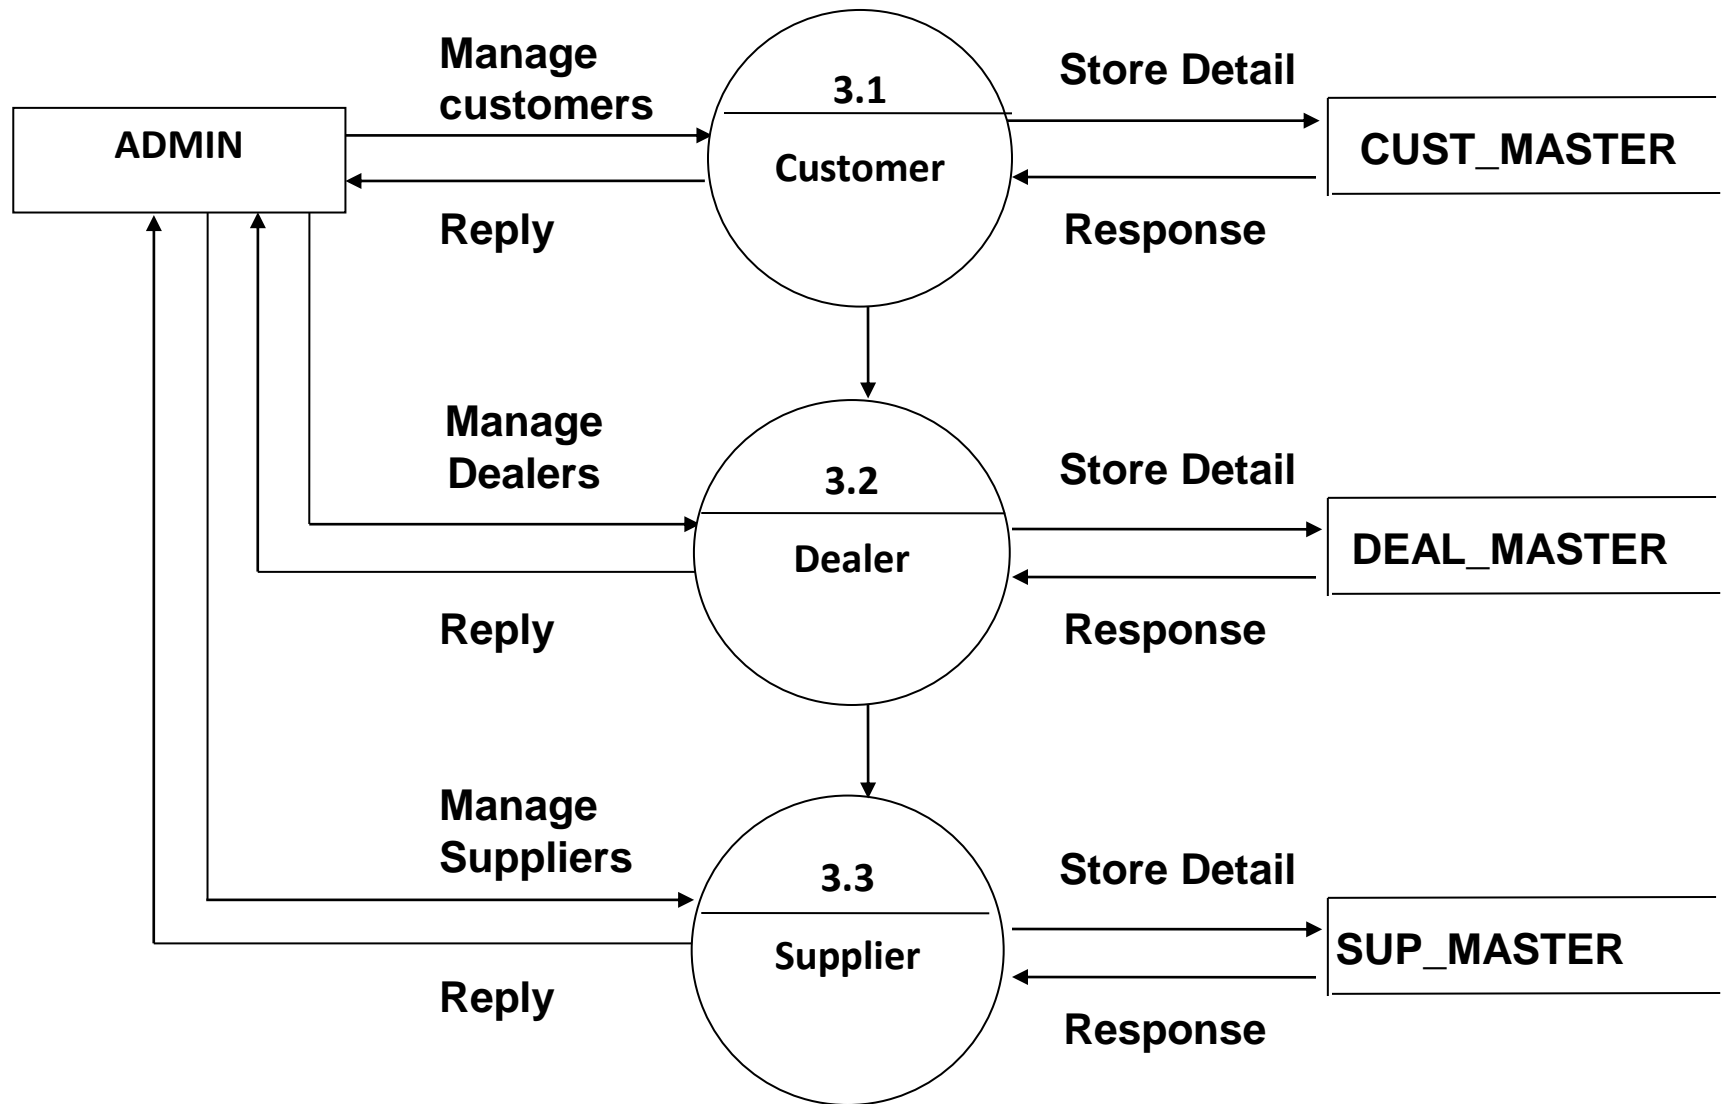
ADMIN

Manage customers

Reply

3.1

Customer

Store Detail

Response

CUST_MASTER

Manage Dealers

Reply

3.2

Dealer

Store Detail

Response

DEAL_MASTER

Manage Suppliers

Reply

3.3

Supplier

Store Detail

Response

SUP_MASTER